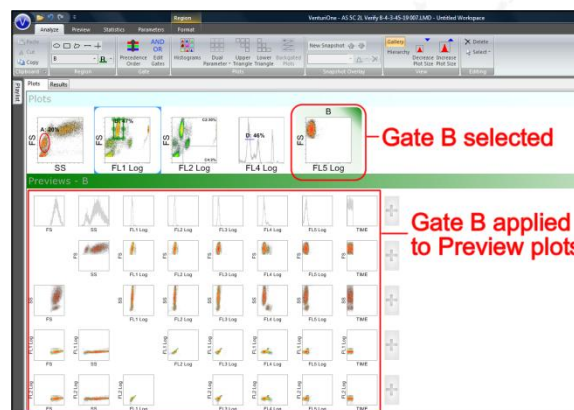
Region

VenturiOne - AS SC 2L Verify 8-4-3-45-19 007.LMD - Untitled Workspace

Analyze Preview Statistics Parameters Format

Paste
Cut
Copy
Clipboard

Region

AND
OR
Precedence Order
Edit Gates
Gate

Histograms Dual Parameter Upper Triangle Lower Triangle Backgated Plots
Plots

New Snapshot
Snapshot Overlay

Gallery Hierarchy Decrease Plot Size Increase Plot Size
View

Delete
Select
Editing

Plots Results

Plots

A: 20%
FS
SS

C: 67%
FS
FL1 Log

FL2 Log

D: 46%
FL4 Log

B
FS
FL5 Log

Gate B selected

Previews - B

FS SS FL1 Log FL2 Log FL3 Log FL4 Log FL5 Log TIME

Gate B applied to Preview plots